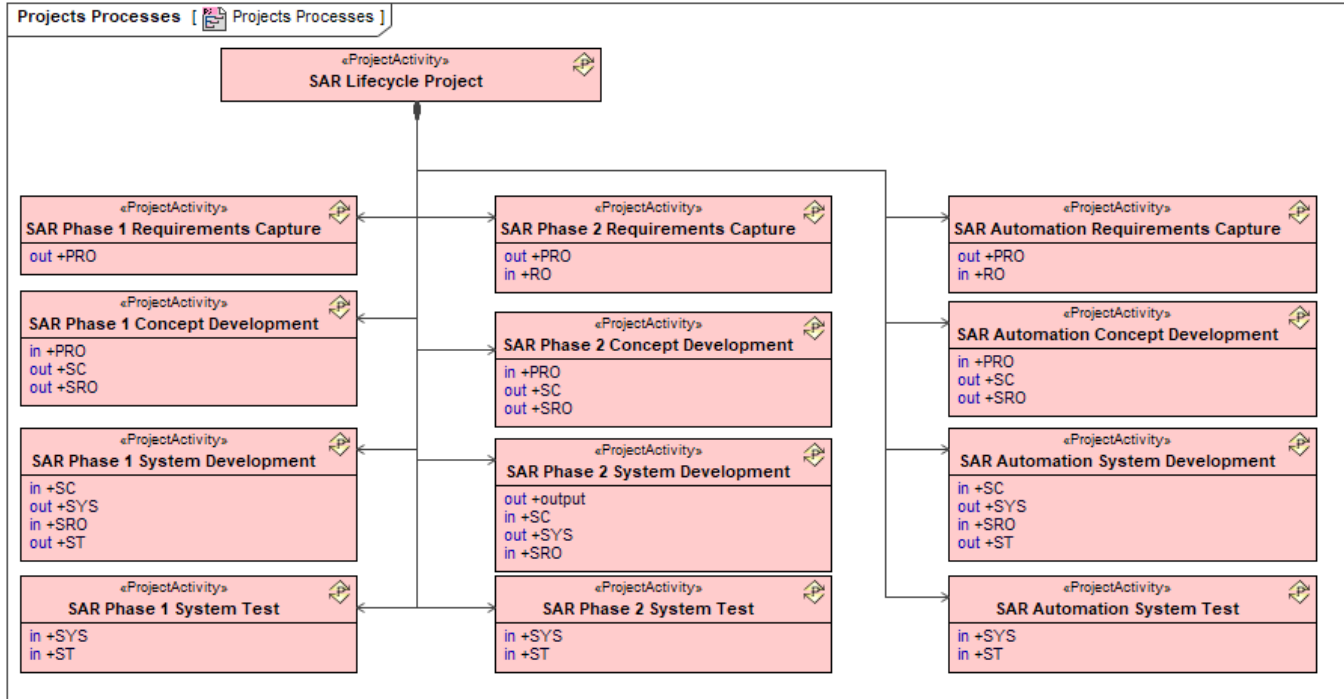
Projects Processes [ Projects Processes ]

«ProjectActivity»
SAR Lifecycle Project

«ProjectActivity»
SAR Phase 1 Requirements Capture
out +PRO

«ProjectActivity»
SAR Phase 1 Concept Development
in +PRO
out +SC
out +SRO

«ProjectActivity»
SAR Phase 1 System Development
in +SC
out +SYS
in +SRO
out +ST

«ProjectActivity»
SAR Phase 1 System Test
in +SYS
in +ST

«ProjectActivity»
SAR Phase 2 Requirements Capture
out +PRO
in +RO

«ProjectActivity»
SAR Phase 2 Concept Development
in +PRO
out +SC
out +SRO

«ProjectActivity»
SAR Phase 2 System Development
out +output
in +SC
out +SYS
in +SRO

«ProjectActivity»
SAR Phase 2 System Test
in +SYS
in +ST

«ProjectActivity»
SAR Automation Requirements Capture
out +PRO
in +RO

«ProjectActivity»
SAR Automation Concept Development
in +PRO
out +SC
out +SRO

«ProjectActivity»
SAR Automation System Development
in +SC
out +SYS
in +SRO
out +ST

«ProjectActivity»
SAR Automation System Test
in +SYS
in +ST